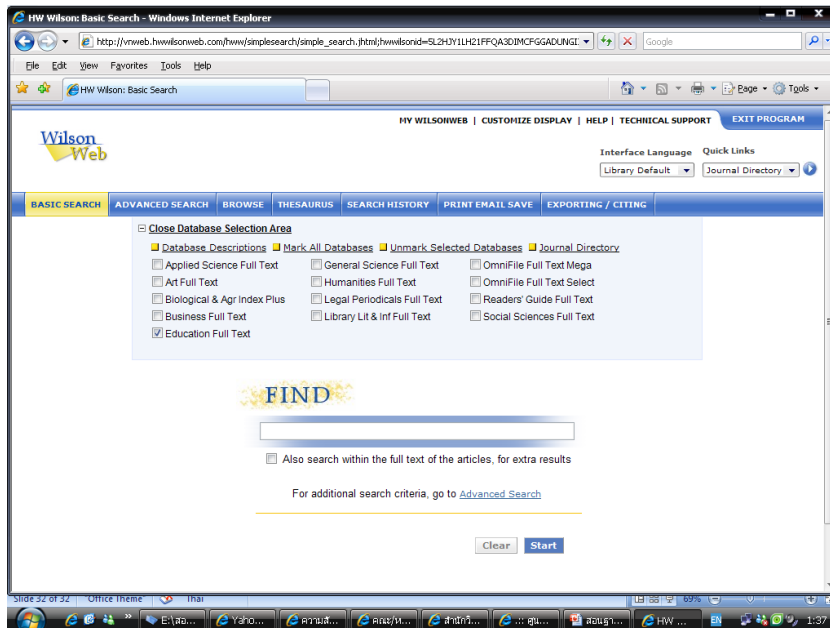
HW Wilson: Basic Search - Windows Internet Explorer

http://vnweb.hwwilsonweb.com/hww/simplesearch/simple_search.jhtml;hwwilsonid=5L2HJY1LH21FFQA3DIMCFGGADUNGI

Google

File Edit View Favorites Tools Help

HW Wilson: Basic Search

Page Tools

Wilson Web

MY WILSONWEB | CUSTOMIZE DISPLAY | HELP | TECHNICAL SUPPORT

EXIT PROGRAM

Interface Language

Library Default

Quick Links

Journal Directory

BASIC SEARCH | ADVANCED SEARCH | BROWSE | THESAURUS | SEARCH HISTORY | PRINT EMAIL SAVE | EXPORTING / CITING

Close Database Selection Area

Database Descriptions Mark All Databases Unmark Selected Databases Journal Directory

Applied Science Full Text
Art Full Text
Biological & Agr Index Plus
Business Full Text
Education Full Text
General Science Full Text
Humanities Full Text
Legal Periodicals Full Text
Library Lit & Inf Full Text
OmniFile Full Text Mega
OmniFile Full Text Select
Readers' Guide Full Text
Social Sciences Full Text

FIND

Also search within the full text of the articles, for extra results

For additional search criteria, go to Advanced Search

Clear Start

Slide 32 of 32 "Office Theme" Thai

69%

E:\สอ... Yaho... ความส... คณะ/ห... สำนักวิ... ::: ศูน... สอนฐา... HW ...

EN 1:37